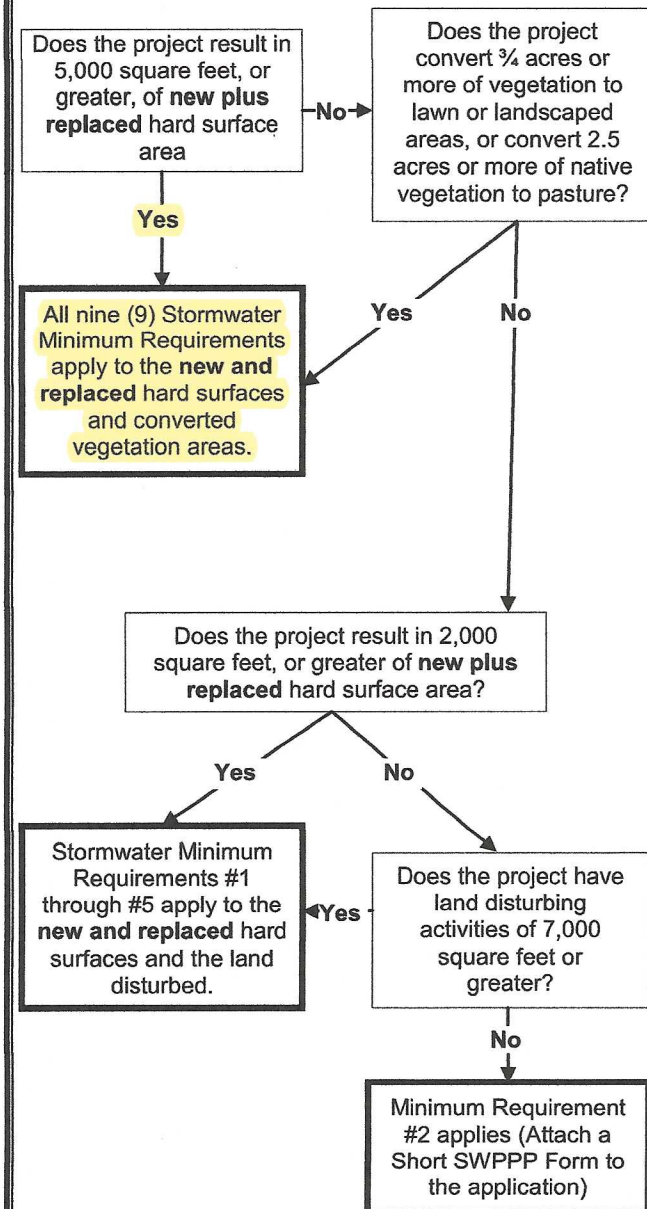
Does the project result in 5,000 square feet, or greater, of **new plus replaced** hard surface area

No

Does the project convert ¾ acres or more of vegetation to lawn or landscaped areas, or convert 2.5 acres or more of native vegetation to pasture?

Yes

Yes

No

All nine (9) Stormwater Minimum Requirements apply to the **new and replaced** hard surfaces and converted vegetation areas.

Does the project result in 2,000 square feet, or greater of **new plus replaced** hard surface area?

Yes

No

Stormwater Minimum Requirements #1 through #5 apply to the **new and replaced** hard surfaces and the land disturbed.

Yes

Does the project have land disturbing activities of 7,000 square feet or greater?

No

Minimum Requirement #2 applies (Attach a Short SWPPP Form to the application)